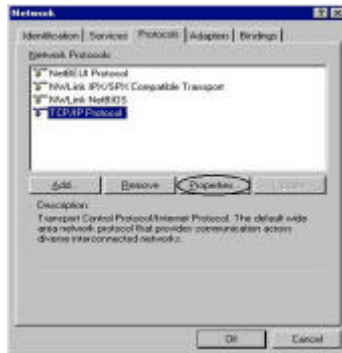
Network

Identification | Services | Protocols | Adapters | Bindings

Network Protocols:

NetBEUI Protocol
NWLink IPX/SPX Compatible Transport
NWLink NetBIOS
TCP/IP Protocol

Add... | Remove | Properties... | Update

Description:
Transport Control Protocol/Internet Protocol. The default wide area network protocol that provides communication across diverse interconnected networks.

OK | Cancel